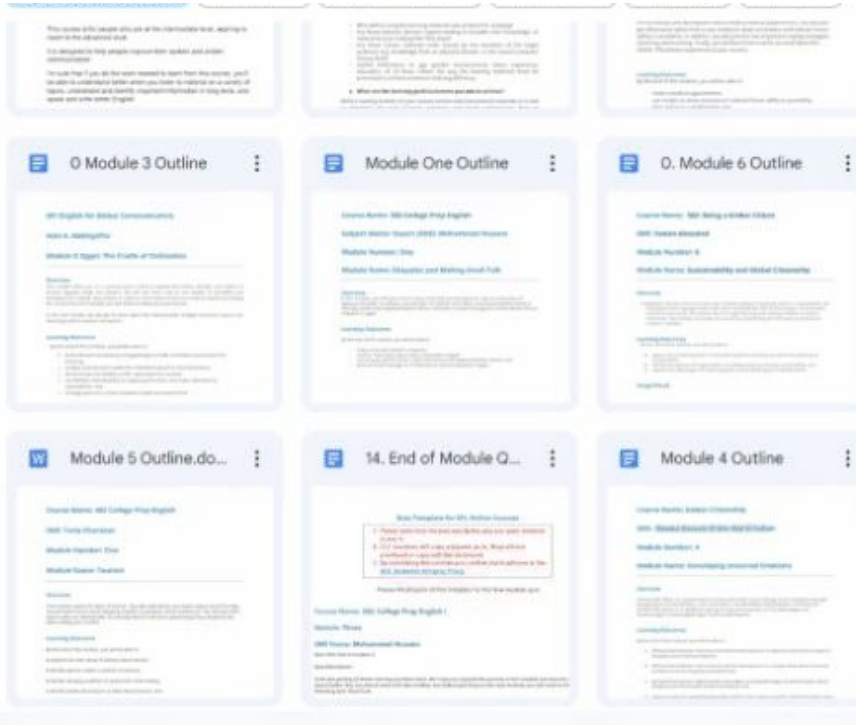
This course is for people who are at the intermediate level, aspiring to learn at the advanced level.

It is designed to help people improve their spoken and written communication.

I'm sure that if you do the work needed to learn from this course, you'll be able to understand better when you listen to material on a variety of topics, understand and identify important information in long texts, and speak and write better English.

0 Module 3 Outline

ESL English for Global Communication

Nabil A. Abdelgadir

Module 3: Egypt: The Cradle of Civilization

Module One Outline

Course Name: SBS College Prep English

Subject Matter Expert (SME): Mohammed Hussein

Module Number: One

Module Name: Etiquette and Making Small Talk

0. Module 6 Outline

Course Name: SBS Being a Global Citizen

SME: Hatem Abouleil

Module Number: 6

Module Name: Sustainability and Global Citizenship

Module 5 Outline.do...

Course Name: SBS College Prep English

SME: Tonia Ghandour

Module Number: Five

Module Name: Tourism

14. End of Module Q...

Quiz Template for EFL Online Courses

Please Multiple of the template for the final module quiz

Course Name: SBS College Prep English I

Module: Three

SME Name: Mohammed Hussein

Module 4 Outline

Course Name: Global Citizenship

Module Number: 4

Module Name: Developing Universal Emotions